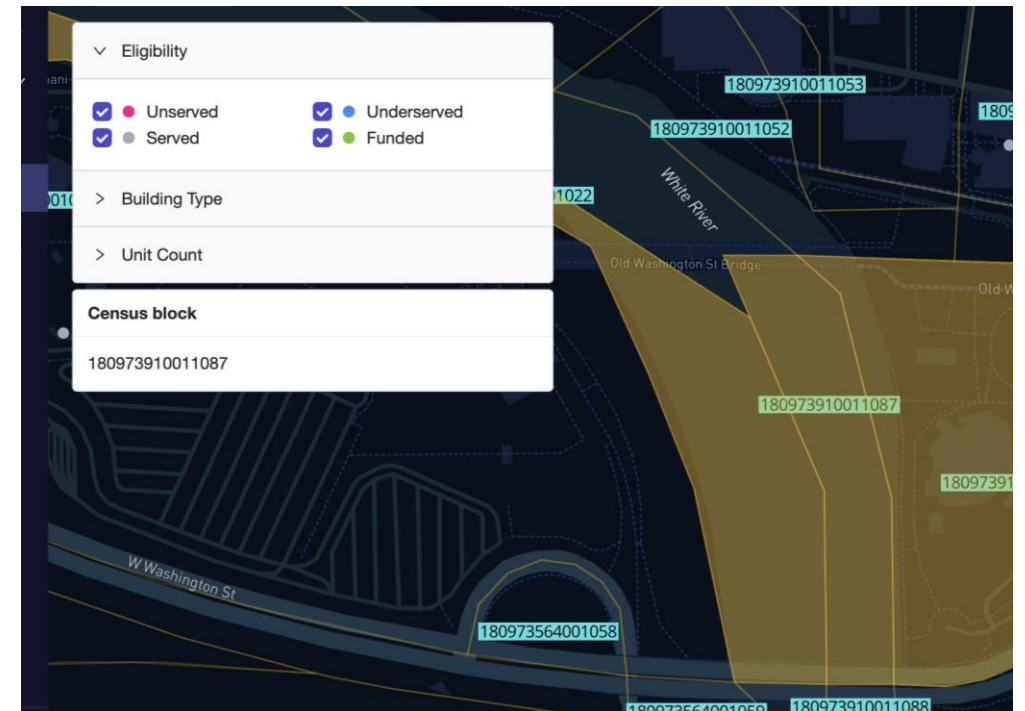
Eligibility

Unserved
Underserved
Served
Funded

Building Type

Unit Count

Census block

180973910011087

180973910011053
1809
180973910011052
White River
1022
Old Washington St Bridge
Old W
180973910011087
1809739
W Washington St
180973564001058
180973564001059
180973910011088